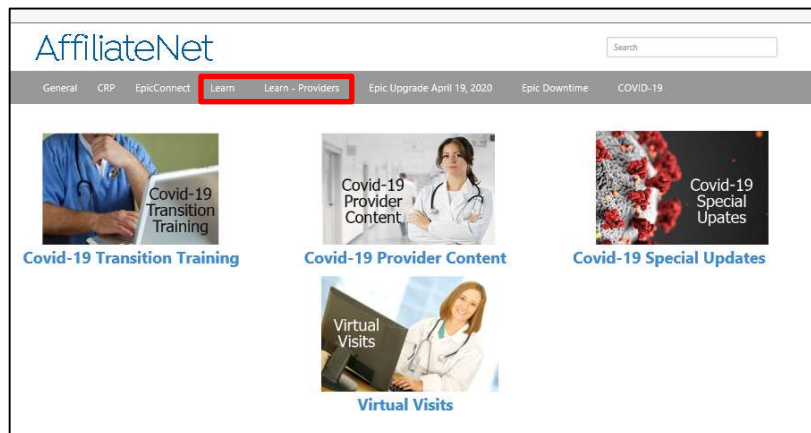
AffiliateNet

Search

General CRP EpicConnect Learn Learn - Providers Epic Upgrade April 19, 2020 Epic Downtime COVID-19

Covid-19 Transition Training

Covid-19 Transition Training

Covid-19 Provider Content

Covid-19 Provider Content

Covid-19 Special Updates

Covid-19 Special Updates

Virtual Visits

Virtual Visits